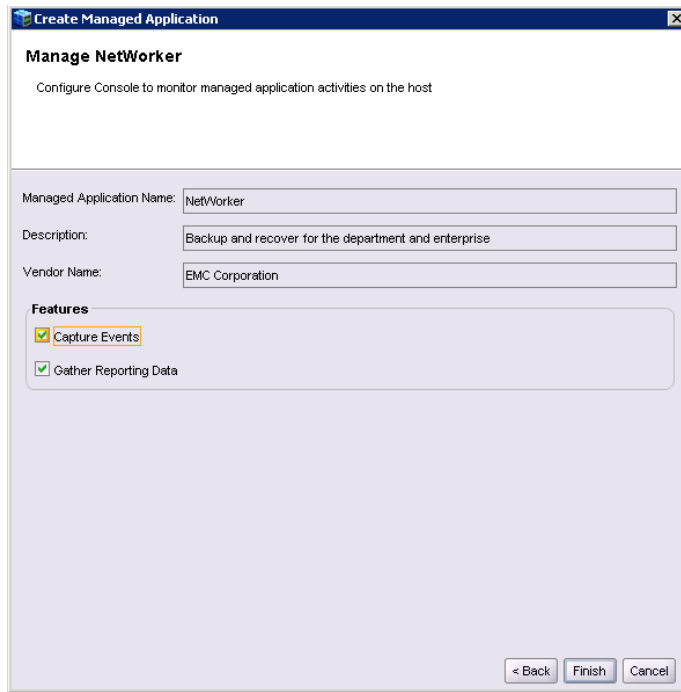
Create Managed Application

Manage NetWorker

Configure Console to monitor managed application activities on the host

Managed Application Name: NetWorker

Description: Backup and recover for the department and enterprise

Vendor Name: EMC Corporation

Features

Capture Events

Gather Reporting Data

< Back Finish Cancel